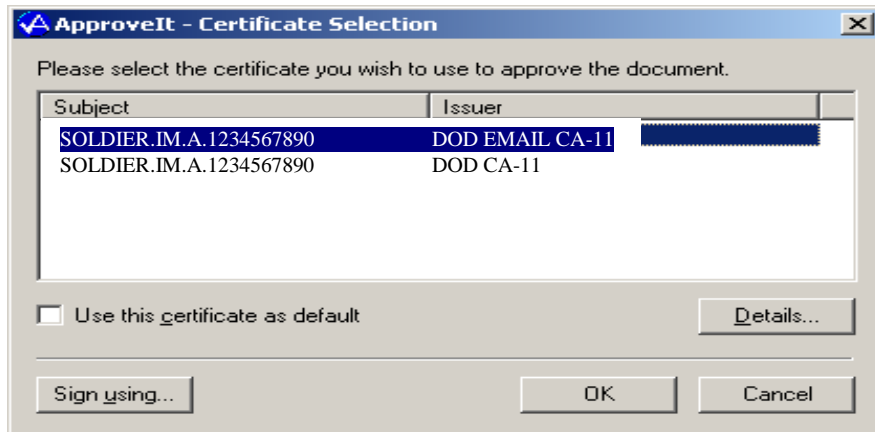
ApproveIt - Certificate Selection

Please select the certificate you wish to use to approve the document.

| Subject | Issuer |
|---|---|
| SOLDIER.IM.A.1234567890 | DOD EMAIL CA-11 |
| SOLDIER.IM.A.1234567890 | DOD CA-11 |

Use this certificate as default

Details...

Sign using...

OK

Cancel